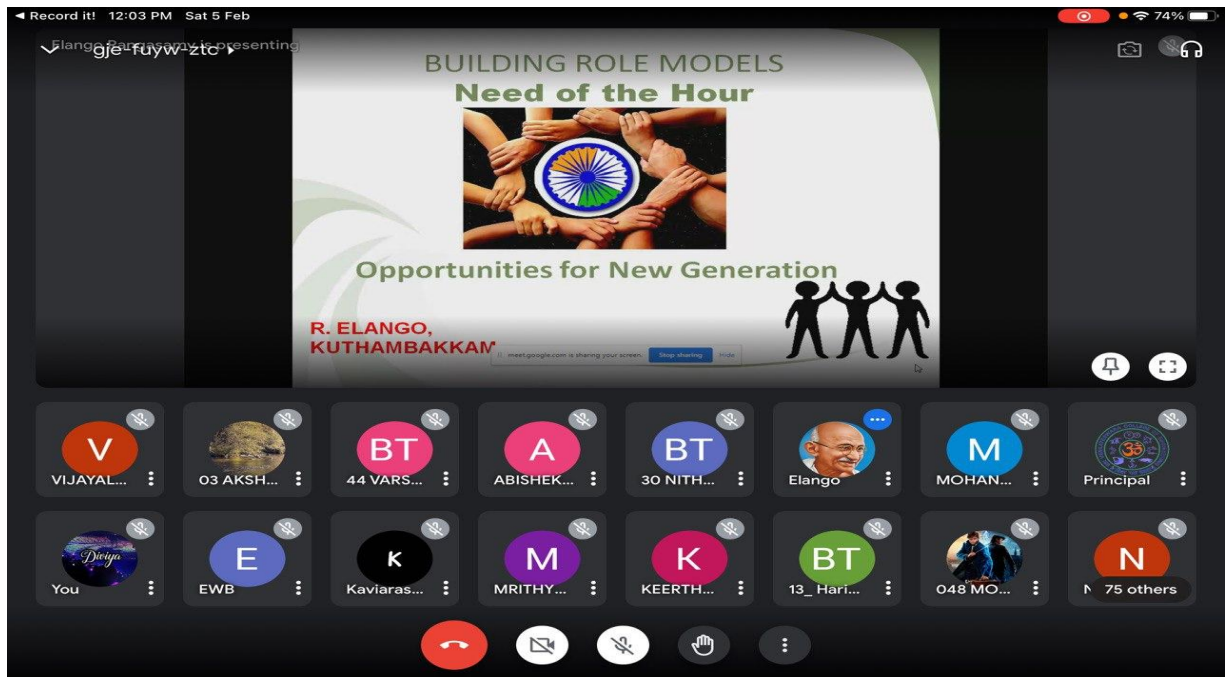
◀ Record it! 12:03 PM Sat 5 Feb

74%

Elango Ramasamy is presenting
gje-fuyw-ztc

BUILDING ROLE MODELS
Need of the Hour

Opportunities for New Generation

R. ELANGO,
KUTHAMBAKKAM

meet.google.com is sharing your screen. Stop sharing Hide

V
VIJAYAL...

03 AKSH...

BT
44 VARS...

A
ABISHEK...

BT
30 NITH...

Elango

M
MOHAN...

Principal

Divya
You

E
EWB

K
Kaviaras...

M
MRITHY...

K
KEERTH...

BT
13_ Hari...

048 MO...

N
N 75 others